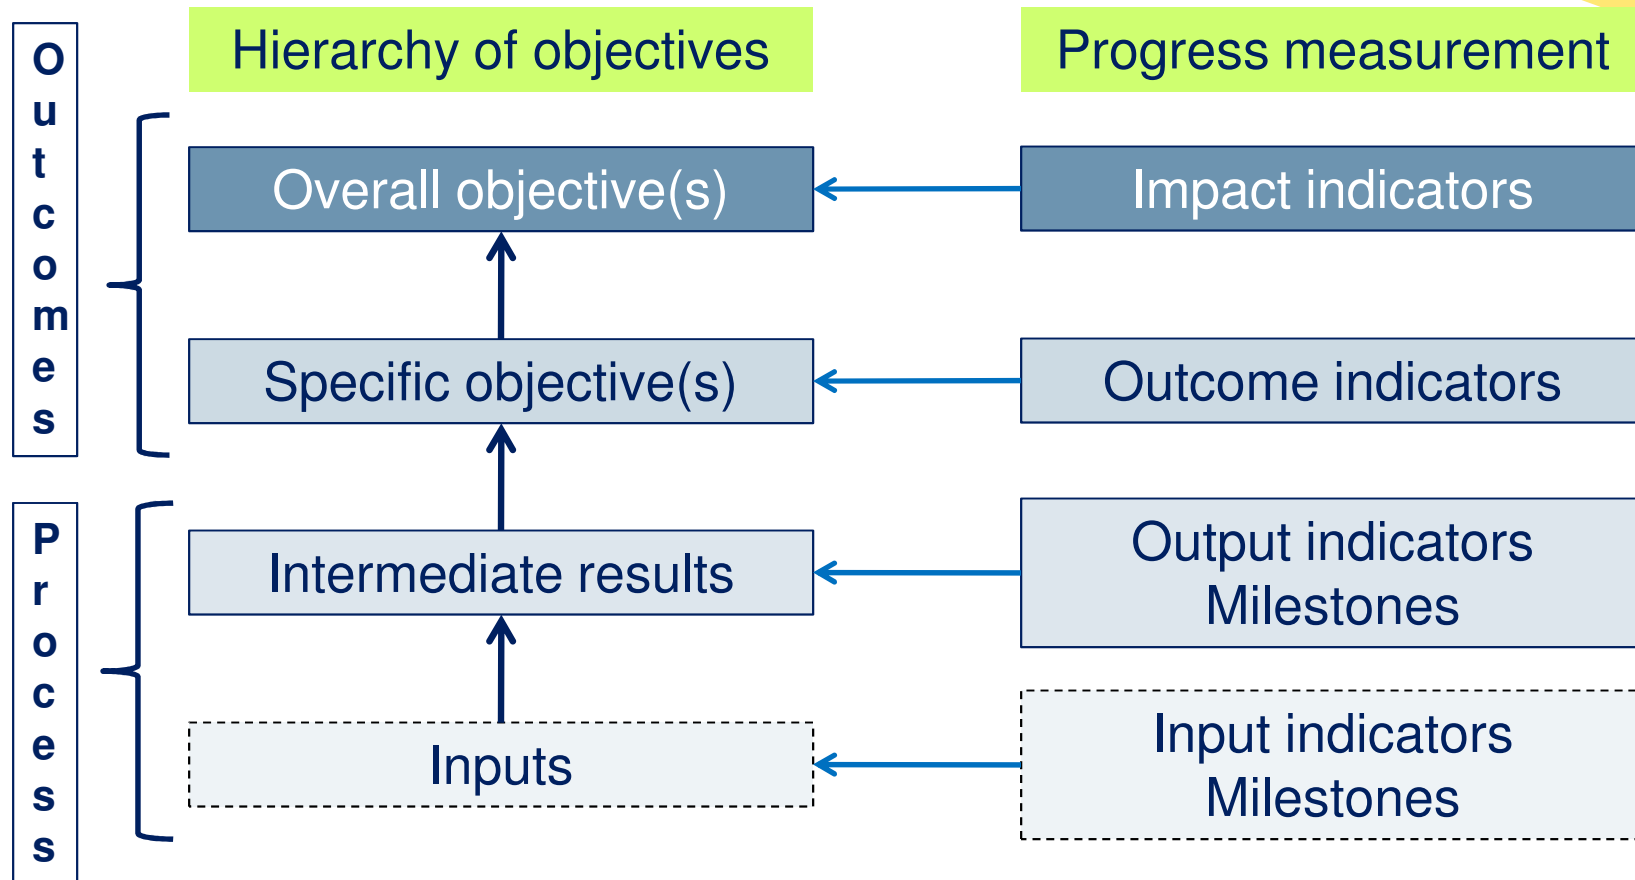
Outcomes

Process

Hierarchy of objectives

Progress measurement

Overall objective(s)

Impact indicators

Specific objective(s)

Outcome indicators

Intermediate results

Output indicators
Milestones

Inputs

Input indicators
Milestones